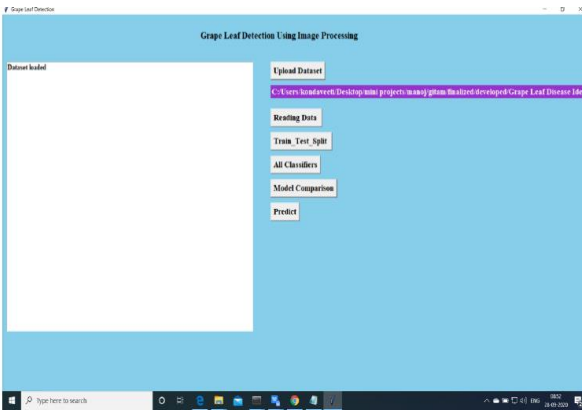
Grape Leaf Detection

Grape Leaf Detection Using Image Processing

Dataset loaded

Upload Dataset

C:/Users/kondaveeti/Desktop/mini projects/manoj/gitam/finalized/developed/Grape Leaf Disease Ide

Reading Data

Train_Test_Split

All Classifiers

Model Comparison

Predict

Type here to search

ENG

18:52
28-03-2020